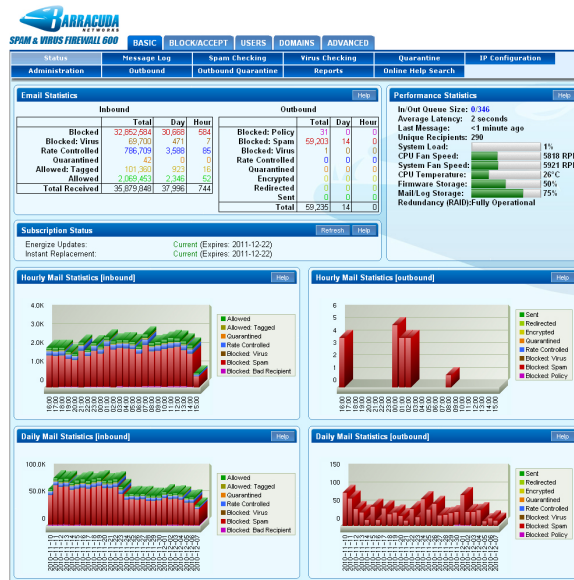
BARRACUDA NETWORKS
SPAM & VIRUS FIREWALL 600

BASIC | BLOCK/ACCEPT | USERS | DOMAINS | ADVANCED

Status | Message Log | Spam Checking | Virus Checking | Quarantine | IP Configuration
Administration | Outbound | Outbound Quarantine | Reports | Online Help Search

Email Statistics
Help

Inbound

| | Total | Day | Hour |
|---|---|---|---|
| Blocked | 32,852,584 | 30,668 | 584 |
| Blocked: Virus | 69,700 | 471 | 7 |
| Rate Controlled | 786,709 | 3,588 | 85 |
| Quarantined | 42 | 0 | 0 |
| Allowed: Tagged | 101,360 | 923 | 16 |
| Allowed | 2,069,453 | 2,346 | 52 |
| Total Received | 35,879,848 | 37,996 | 744 |

Outbound

| | Total | Day | Hour |
|---|---|---|---|
| Blocked: Policy | 31 | 0 | 0 |
| Blocked: Spam | 59,203 | 14 | 0 |
| Blocked: Virus | 1 | 0 | 0 |
| Rate Controlled | 0 | 0 | 0 |
| Quarantined | 0 | 0 | 0 |
| Encrypted | 0 | 0 | 0 |
| Redirected | 0 | 0 | 0 |
| Sent | 24 | 0 | 0 |
| Total | 59,235 | 14 | 0 |

Performance Statistics
Help

In/Out Queue Size: 0/346
Average Latency: 2 seconds
Last Message: <1 minute ago
Unique Recipients: 290
System Load: 1%
CPU Fan Speed: 5818 RPM
System Fan Speed: 5921 RPM
CPU Temperature: 26°C
Firmware Storage: 50%
Mail/Log Storage: 75%
Redundancy (RAID): Fully Operational

Subscription Status
Refresh | Help
Energize Updates: Current (Expires: 2011-12-22)
Instant Replacement: Current (Expires: 2011-12-22)

Hourly Mail Statistics [inbound]
Help
4.0K
3.0K
2.0K
1.0K
0
Allowed
Allowed: Tagged
Quarantined
Rate Controlled
Blocked: Virus
Blocked: Spam
Blocked: Bad Recipient

Hourly Mail Statistics [outbound]
Help
6
5
4
3
2
1
0
Sent
Redirected
Encrypted
Quarantined
Rate Controlled
Blocked: Virus
Blocked: Spam
Blocked: Policy

Daily Mail Statistics [inbound]
Help
100.0K
50.0K
0
Allowed
Allowed: Tagged
Quarantined
Rate Controlled
Blocked: Virus
Blocked: Spam
Blocked: Bad Recipient

Daily Mail Statistics [outbound]
Help
150
100
50
0
Sent
Redirected
Encrypted
Quarantined
Rate Controlled
Blocked: Virus
Blocked: Spam
Blocked: Policy